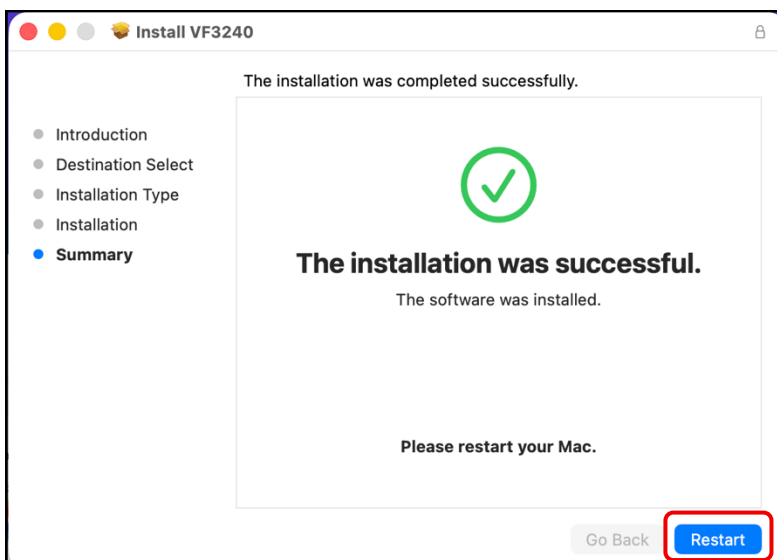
Install VF3240

The installation was completed successfully.

Introduction
Destination Select
Installation Type
Installation
Summary

The installation was successful.

The software was installed.

Please restart your Mac.

Go Back
Restart